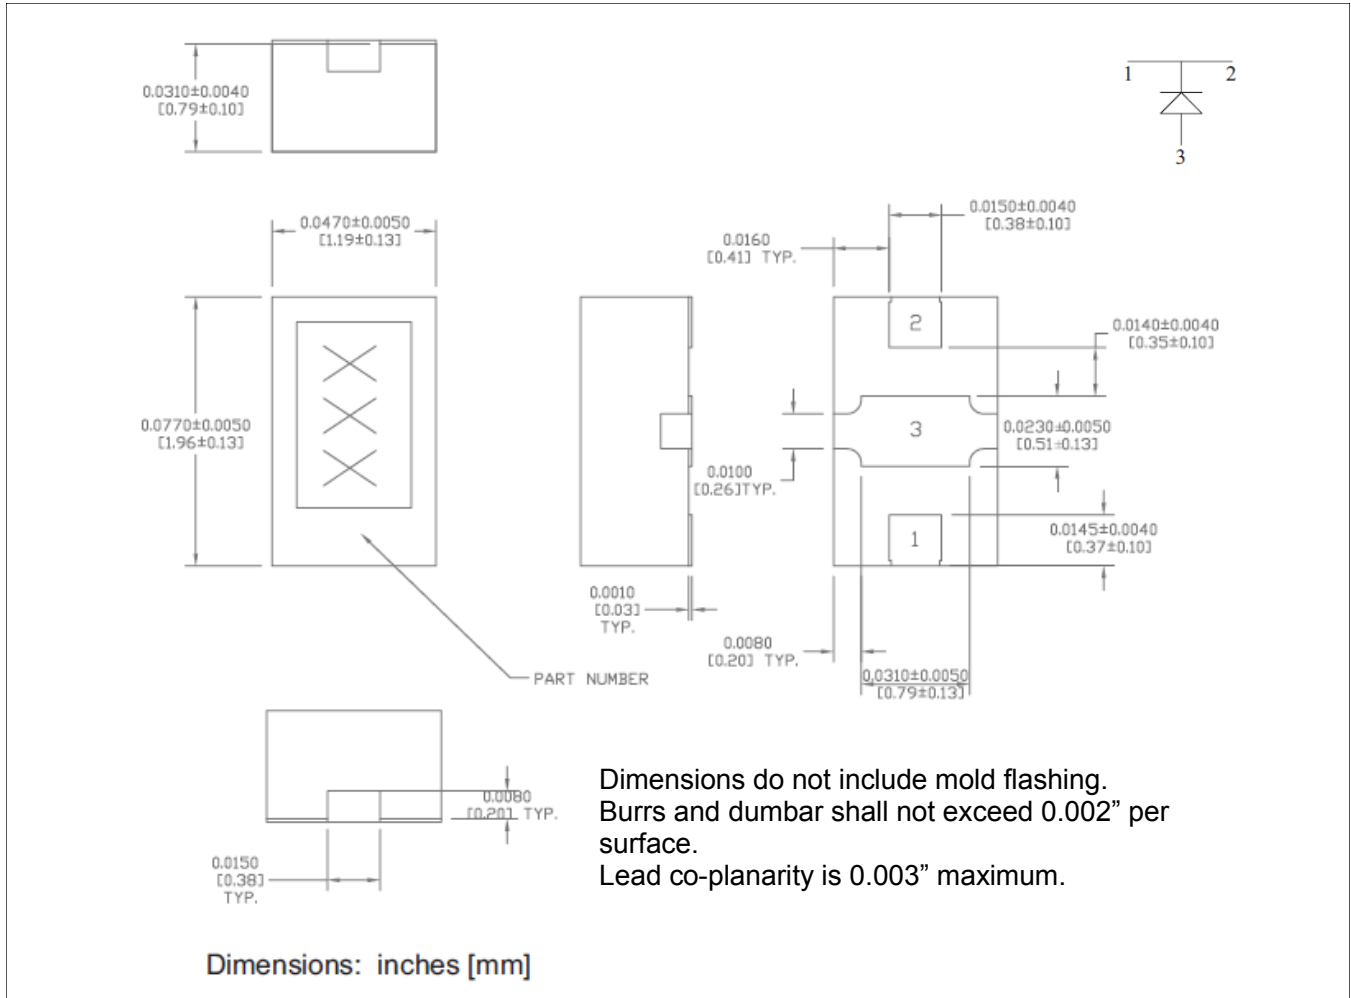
0.0310±0.0040
[0.79±0.10]

1 2
3

0.0470±0.0050
[1.19±0.13]

0.0150±0.0040
[0.38±0.10]

0.0160
[0.41] TYP.

2

0.0140±0.0040
[0.35±0.10]

0.0770±0.0050
[1.96±0.13]

3

0.0230±0.0050
[0.51±0.13]

0.0100
[0.26]TYP.

1

0.0145±0.0040
[0.37±0.10]

0.0010
[0.03]
TYP.

0.0080
[0.20] TYP.

PART NUMBER

0.0310±0.0050
[0.79±0.13]

0.0080
[0.20] TYP.

0.0150
[0.38]
TYP.

Dimensions do not include mold flashing.
Burrs and dumbar shall not exceed 0.002” per surface.
Lead co-planarity is 0.003” maximum.

Dimensions: inches [mm]